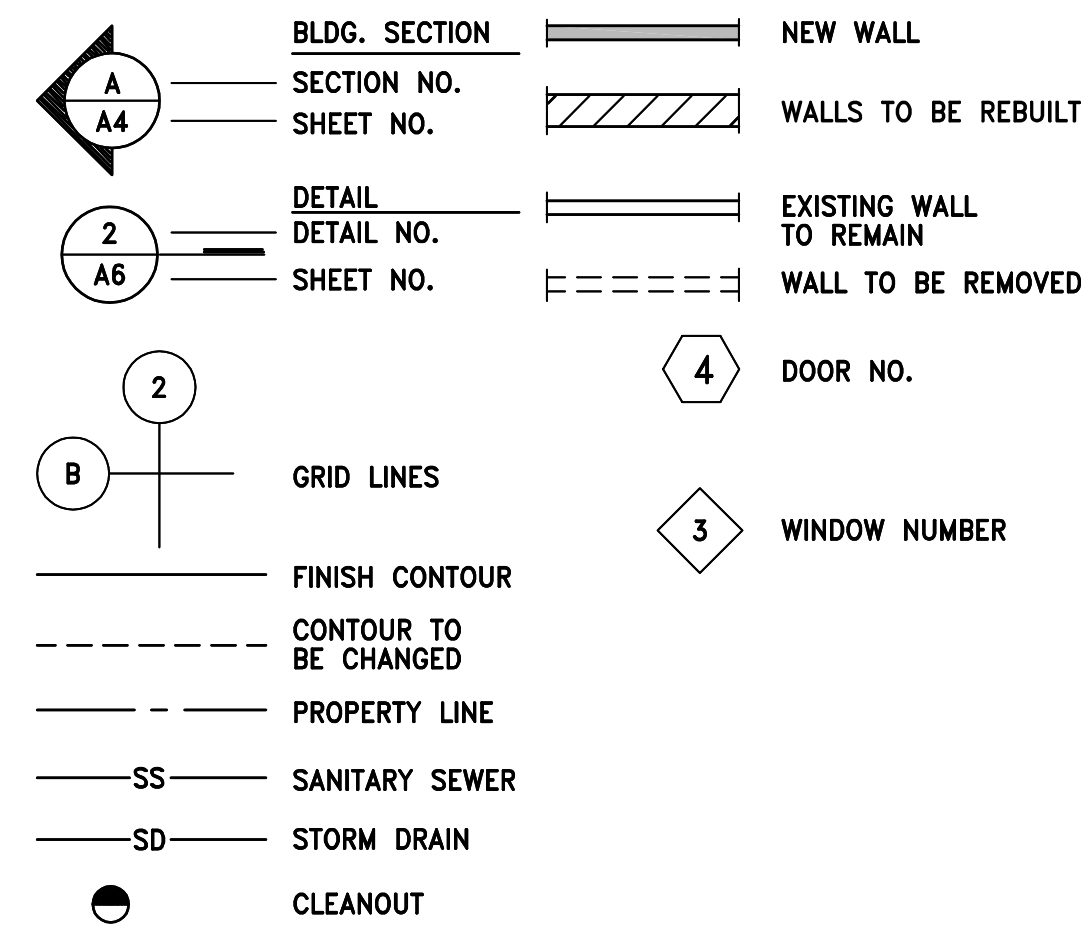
A
A4
BLDG. SECTION
SECTION NO.
SHEET NO.

2
A6
DETAIL
DETAIL NO.
SHEET NO.

2
B
GRID LINES

FINISH CONTOUR

CONTOUR TO BE CHANGED

PROPERTY LINE

SS
SANITARY SEWER

SD
STORM DRAIN

CLEANOUT

NEW WALL

WALLS TO BE REBUILT

EXISTING WALL TO REMAIN

WALL TO BE REMOVED

4
DOOR NO.

3
WINDOW NUMBER